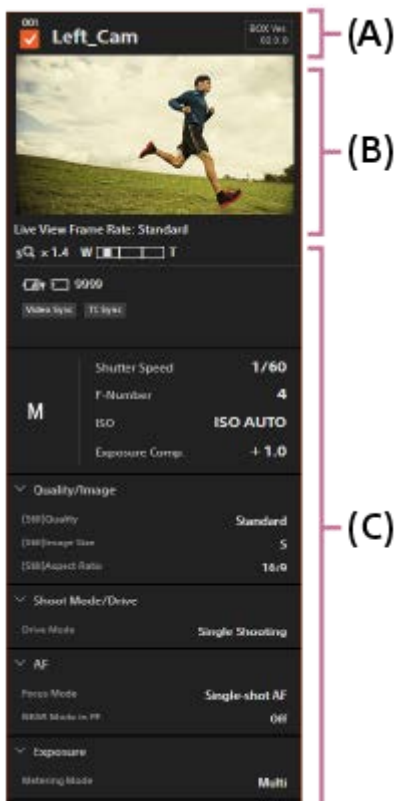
001
Left_Cam
BOX Ver. 00.0.0
(A)
(B)
Live View Frame Rate: Standard
$_S$Q x 1.4 W T
9999
Video Sync TC Sync
(C)
M
Shutter Speed 1/60
F-Number 4
ISO ISO AUTO
Exposure Comp. + 1.0
Quality/Image
[Still]Quality Standard
[Still]Image Size S
[Still]Aspect Ratio 16:9
Shoot Mode/Drive
Drive Mode Single Shooting
AF
Focus Mode Single-shot AF
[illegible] Off
Exposure
Metering Mode Multi